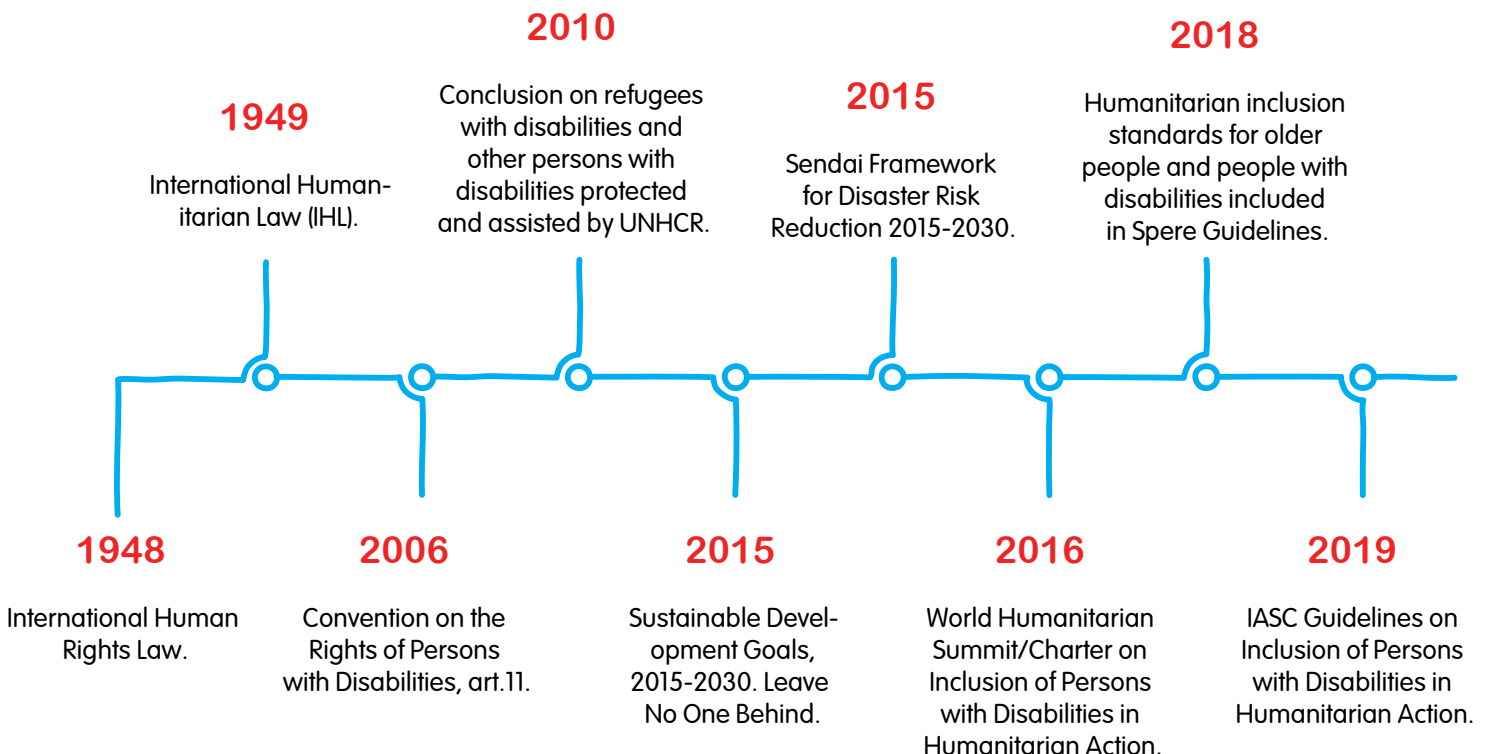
2010

Conclusion on refugees with disabilities and other persons with disabilities protected and assisted by UNHCR.

2018

Humanitarian inclusion standards for older people and people with disabilities included in Spere Guidelines.

1949

International Humanitarian Law (IHL).

2015

Sendai Framework for Disaster Risk Reduction 2015-2030.

1948

International Human Rights Law.

2006

Convention on the Rights of Persons with Disabilities, art.11.

2015

Sustainable Development Goals, 2015-2030. Leave No One Behind.

2016

World Humanitarian Summit/Charter on Inclusion of Persons with Disabilities in Humanitarian Action.

2019

IASC Guidelines on Inclusion of Persons with Disabilities in Humanitarian Action.